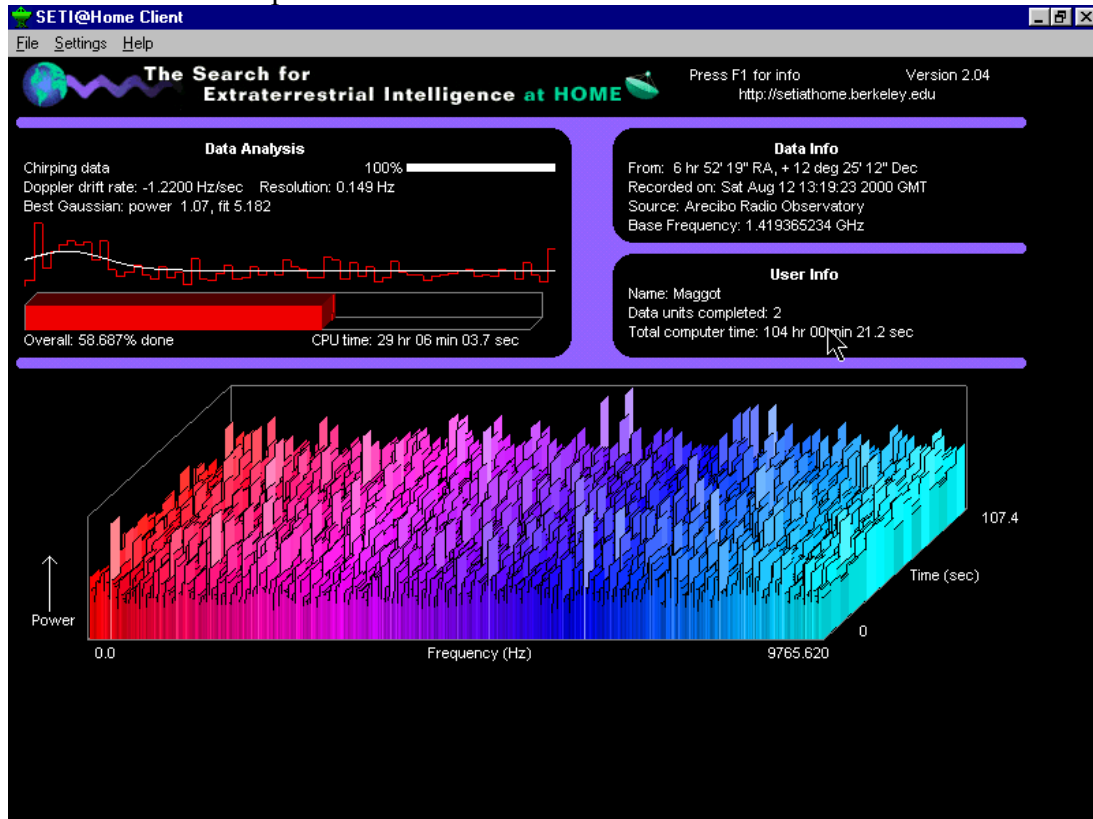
SETI@Home Client

File Settings Help

The Search for Extraterrestrial Intelligence at HOME

Press F1 for info
http://setiathome.berkeley.edu

Version 2.04

Data Analysis

Chirping data 100%
Doppler drift rate: -1.2200 Hz/sec Resolution: 0.149 Hz
Best Gaussian: power 1.07, fit 5.182

Overall: 58.687% done
CPU time: 29 hr 06 min 03.7 sec

Data Info

From: 6 hr 52' 19" RA, + 12 deg 25' 12" Dec
Recorded on: Sat Aug 12 13:19:23 2000 GMT
Source: Arecibo Radio Observatory
Base Frequency: 1.419365234 GHz

User Info

Name: Maggot
Data units completed: 2
Total computer time: 104 hr 00 min 21.2 sec

Power

0.0
Frequency (Hz)
9765.620

107.4
Time (sec)
0